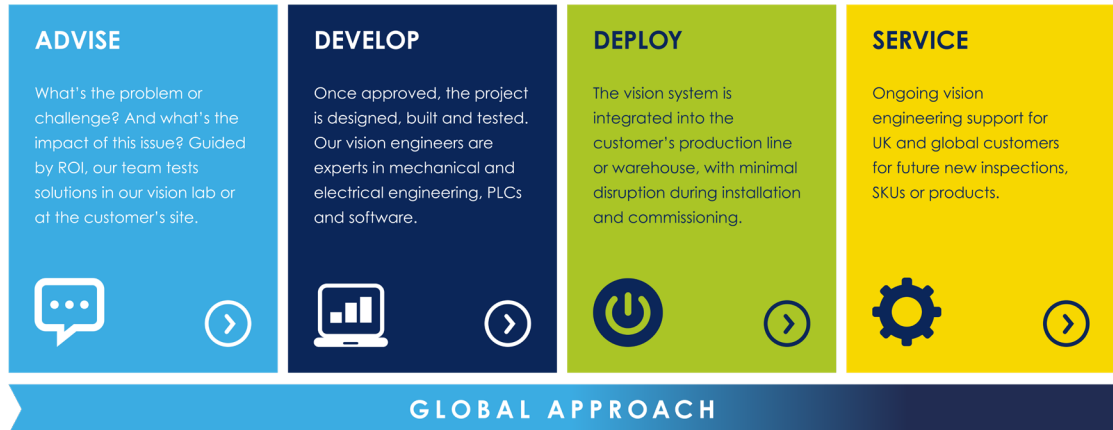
ADVISE

What's the problem or challenge? And what's the impact of this issue? Guided by ROI, our team tests solutions in our vision lab or at the customer's site.

DEVELOP

Once approved, the project is designed, built and tested. Our vision engineers are experts in mechanical and electrical engineering, PLCs and software.

DEPLOY

The vision system is integrated into the customer's production line or warehouse, with minimal disruption during installation and commissioning.

SERVICE

Ongoing vision engineering support for UK and global customers for future new inspections, SKUs or products.

GLOBAL APPROACH